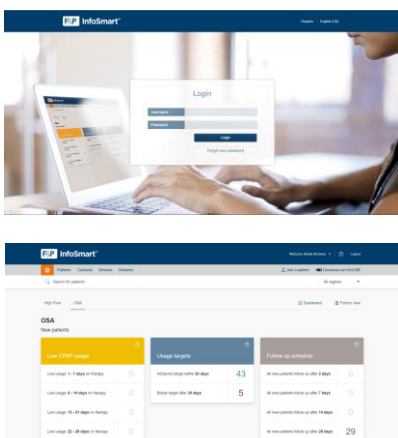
F&P InfoSmart™

Enquiry English (US)

Login

Username

Password

Login

Forgot your password

F&P InfoSmart™

F&P InfoSmart™

Welcome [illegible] Logout

Patients Contacts Devices Modems

Add a patient Download an InfoUSB

Search for patient

All regions

High Flow OSA

Dashboard Patient view

OSA

New patients

Low CPAP usage

Low usage 1 - 7 days on therapy

Low usage 8 - 14 days on therapy

Low usage 15 - 21 days on therapy

Low usage 22 - 28 days on therapy

Usage targets

Achieved target within 30 days 43

Below target after 30 days 5

Follow up schedule

All new patients follow up after 3 days

All new patients follow up after 7 days

All new patients follow up after 14 days

All new patients follow up after 28 days 29